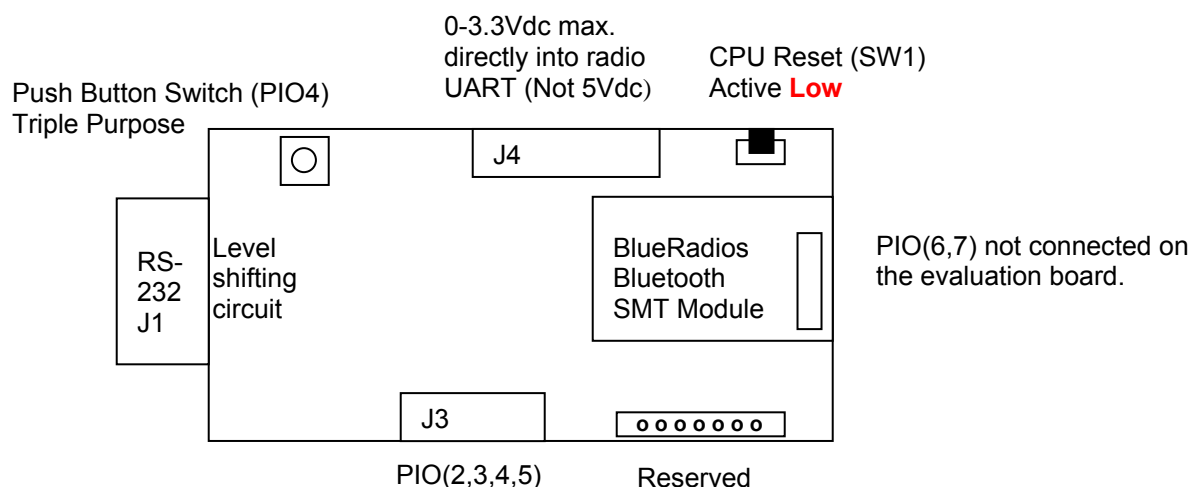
0-3.3Vdc max. directly into radio UART (Not 5Vdc)

CPU Reset (SW1) Active **Low**

Push Button Switch (PIO4) Triple Purpose

J4

RS-232 J1

Level shifting circuit

BlueRadios Bluetooth SMT Module

PIO(6,7) not connected on the evaluation board.

J3

PIO(2,3,4,5)

Reserved